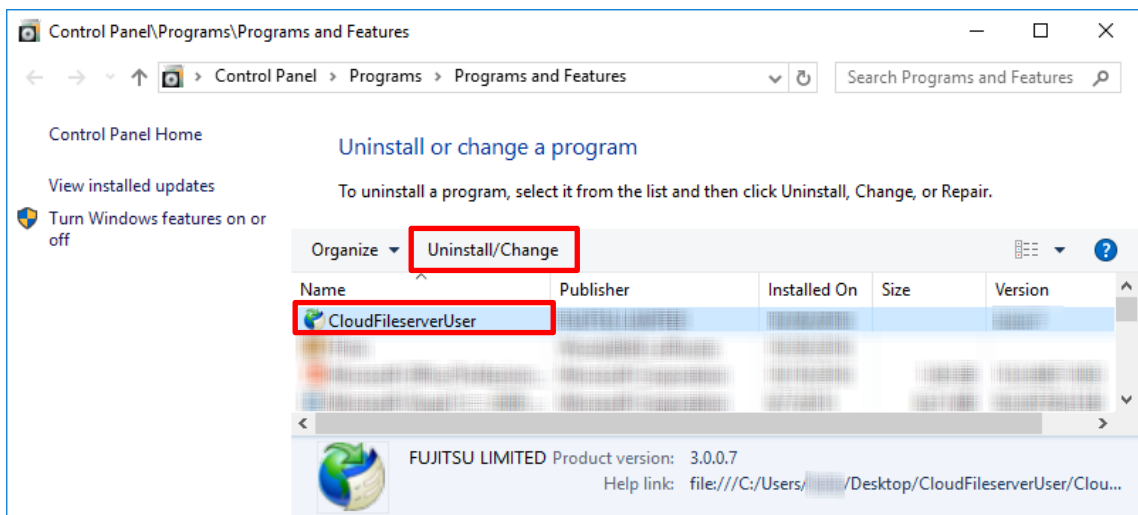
Control Panel\Programs\Programs and Features

Control Panel > Programs > Programs and Features

Search Programs and Features

Control Panel Home

View installed updates

Turn Windows features on or off

Uninstall or change a program

To uninstall a program, select it from the list and then click Uninstall, Change, or Repair.

Organize ▾ Uninstall/Change

| Name | Publisher | Installed On | Size | Version |
|---|---|---|---|---|
| CloudFileserverUser | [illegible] | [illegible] | | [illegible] |
| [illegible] | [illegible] | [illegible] | | |
| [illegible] | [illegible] | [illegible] | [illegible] | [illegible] |
| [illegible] | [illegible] | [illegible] | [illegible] | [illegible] |

FUJITSU LIMITED Product version: 3.0.0.7
Help link: file:///C:/Users/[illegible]/Desktop/CloudFileserverUser/Clou...